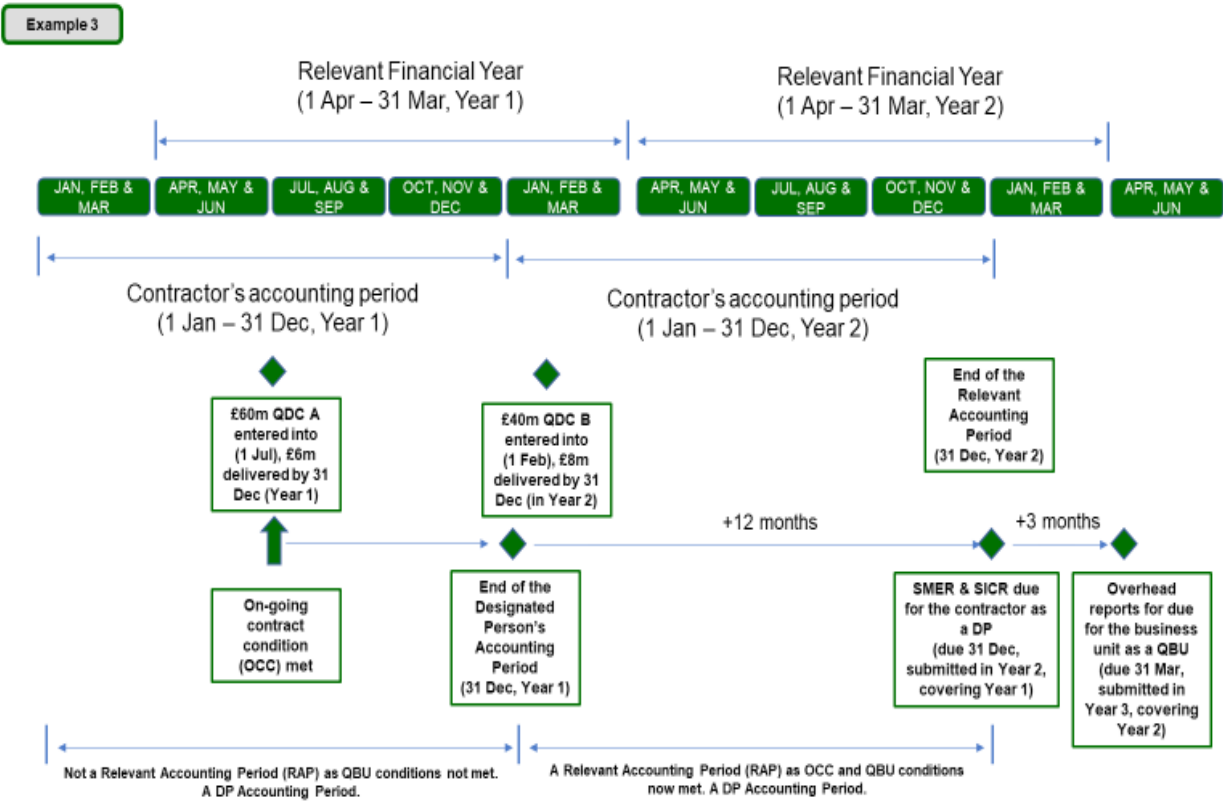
Example 3

Relevant Financial Year
(1 Apr – 31 Mar, Year 1)

Relevant Financial Year
(1 Apr – 31 Mar, Year 2)

JAN, FEB & MAR

APR, MAY & JUN

JUL, AUG & SEP

OCT, NOV & DEC

JAN, FEB & MAR

APR, MAY & JUN

JUL, AUG & SEP

OCT, NOV & DEC

JAN, FEB & MAR

APR, MAY & JUN

Contractor's accounting period
(1 Jan – 31 Dec, Year 1)

Contractor's accounting period
(1 Jan – 31 Dec, Year 2)

£60m QDC A entered into (1 Jul), £6m delivered by 31 Dec (Year 1)

£40m QDC B entered into (1 Feb), £8m delivered by 31 Dec (in Year 2)

End of the Relevant Accounting Period (31 Dec, Year 2)

+12 months

+3 months

On-going contract condition (OCC) met

End of the Designated Person's Accounting Period (31 Dec, Year 1)

SMER & SICR due for the contractor as a DP (due 31 Dec, submitted in Year 2, covering Year 1)

Overhead reports for due for the business unit as a QBU (due 31 Mar, submitted in Year 3, covering Year 2)

Not a Relevant Accounting Period (RAP) as QBU conditions not met. A DP Accounting Period.

A Relevant Accounting Period (RAP) as OCC and QBU conditions now met. A DP Accounting Period.